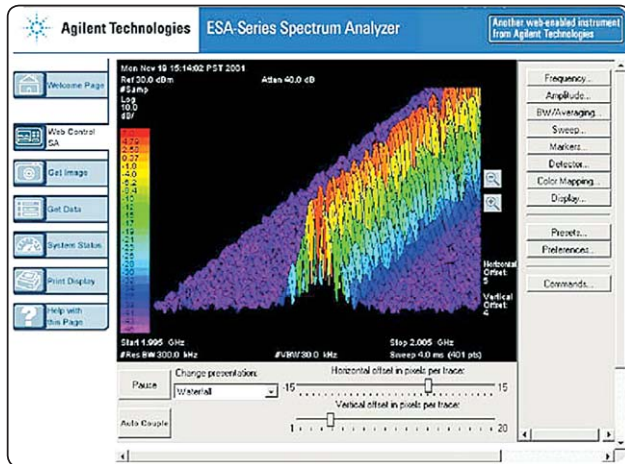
Agilent Technologies

ESA-Series Spectrum Analyzer

Another web-enabled instrument from Agilent Technologies

Welcome Page

Web Control SA

Get Image

Get Data

System Status

Print Display

Help with this Page

Mon Nov 19 15:14:02 PST 2001

Ref 30.0 dBm

Atten 40.0 dB

#Samp

Log

10.0

dB/

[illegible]

Horizontal Offset: 5

Vertical Offset: 4

Start 1.995 GHz

Stop 2.005 GHz

#Res BW 300.0 kHz

#VBW 30.0 kHz

Sweep 4.0 ms (401 pts)

Frequency...

Amplitude...

BW/Averaging...

Sweep...

Markers...

Detector...

Color Mapping...

Display...

Presets...

Preferences...

Commands...

Pause

Change presentation:

Waterfall

Horizontal offset in pixels per trace:

-15

15

Vertical offset in pixels per trace:

1

20

Auto Couple